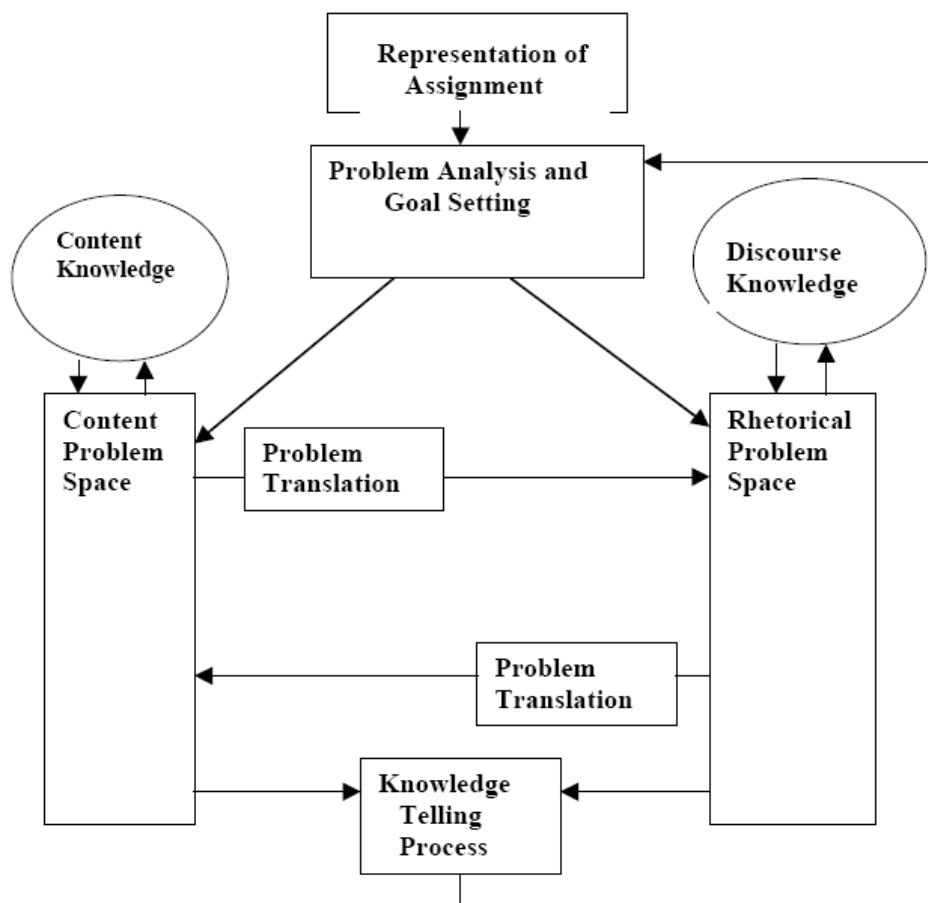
Representation of Assignment

Problem Analysis and Goal Setting

Content Knowledge

Discourse Knowledge

Content Problem Space

Problem Translation

Rhetorical Problem Space

Problem Translation

Knowledge Telling Process